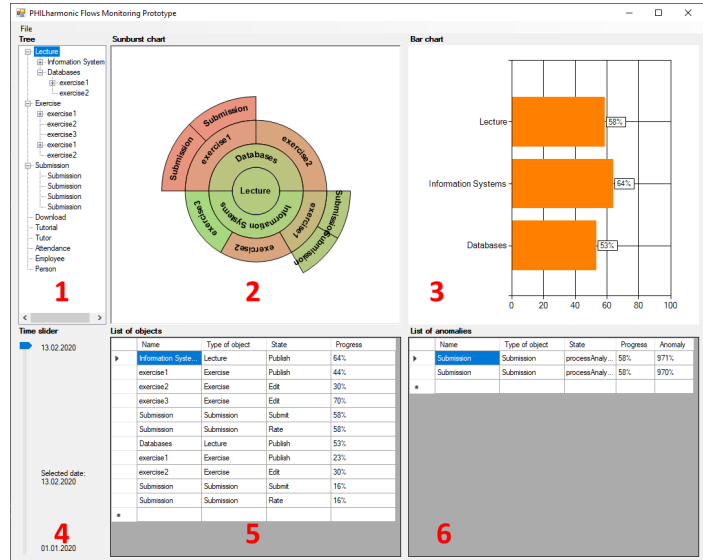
PHILharmonic Flows Monitoring Prototype

File

Tree

Lecture
Information System
Databases
exercise1
exercise2
Exercise
exercise1
exercise2
exercise3
exercise1
exercise2
Submission
Submission
Submission
Submission
Submission
Download
Tutorial
Tutor
Attendance
Employee
Person

1

Sunburst chart

Lecture
Databases
Information Systems
exercise1
exercise2
exercise3
exercise1
exercise2
Submission
Submission
Submission
Submission

2

Bar chart

Lecture
Information Systems
Databases
58%
64%
53%
0 20 40 60 80 100

3

Time slider

13.02.2020

Selected date:
13.02.2020

01.01.2020

4

List of objects

| | Name | Type of object | State | Progress |
|---|---|---|---|---|
| ▶ | Information Syste... | Lecture | Publish | 64% |
| | exercise1 | Exercise | Publish | 44% |
| | exercise2 | Exercise | Edit | 30% |
| | exercise3 | Exercise | Exercise | 70% |
| | Submission | Submission | Submit | 58% |
| | Submission | Submission | Rate | 58% |
| | Databases | Lecture | Publish | 53% |
| | exercise1 | Exercise | Publish | 23% |
| | exercise2 | Exercise | Edit | 30% |
| | Submission | Submission | Submit | 16% |
| | Submission | Submission | Rate | 16% |
| * | | | | |

5

List of anomalies

| | Name | Type of object | State | Progress | Anomaly |
|---|---|---|---|---|---|
| ▶ | Submission | Submission | processAnaly... | 58% | 971% |
| | Submission | Submission | processAnaly... | 58% | 970% |
| * | | | | | |

6